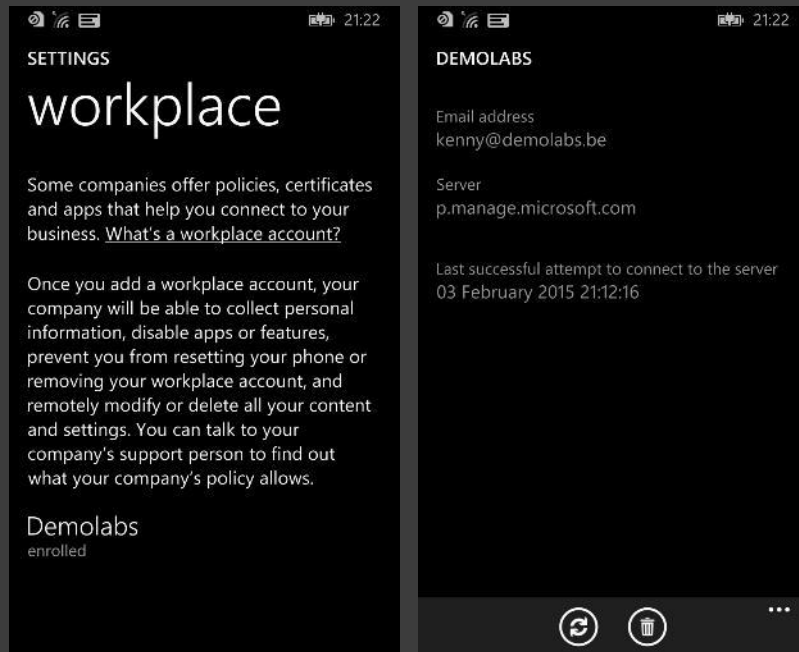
21:22

SETTINGS

workplace

Some companies offer policies, certificates and apps that help you connect to your business. What's a workplace account?

Once you add a workplace account, your company will be able to collect personal information, disable apps or features, prevent you from resetting your phone or removing your workplace account, and remotely modify or delete all your content and settings. You can talk to your company's support person to find out what your company's policy allows.

Demolabs
enrolled

21:22

DEMOLABS

Email address
kenny@demolabs.be

Server
p.manage.microsoft.com

Last successful attempt to connect to the server
03 February 2015 21:12:16

...